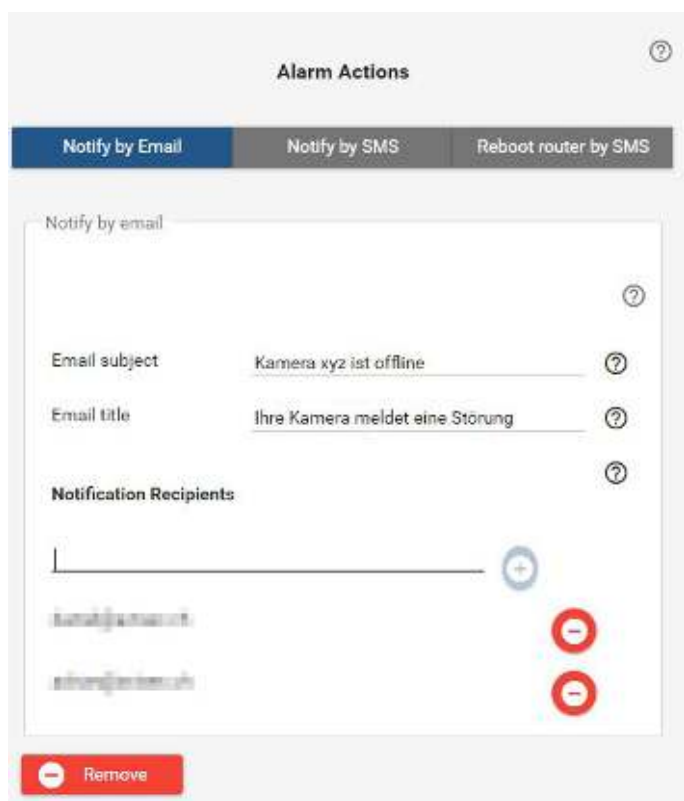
Alarm Actions

Notify by Email | Notify by SMS | Reboot router by SMS

Notify by email

Email subject
Kamera xyz ist offline

Email title
Ihre Kamera meldet eine Störung

Notification Recipients

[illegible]

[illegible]

Remove